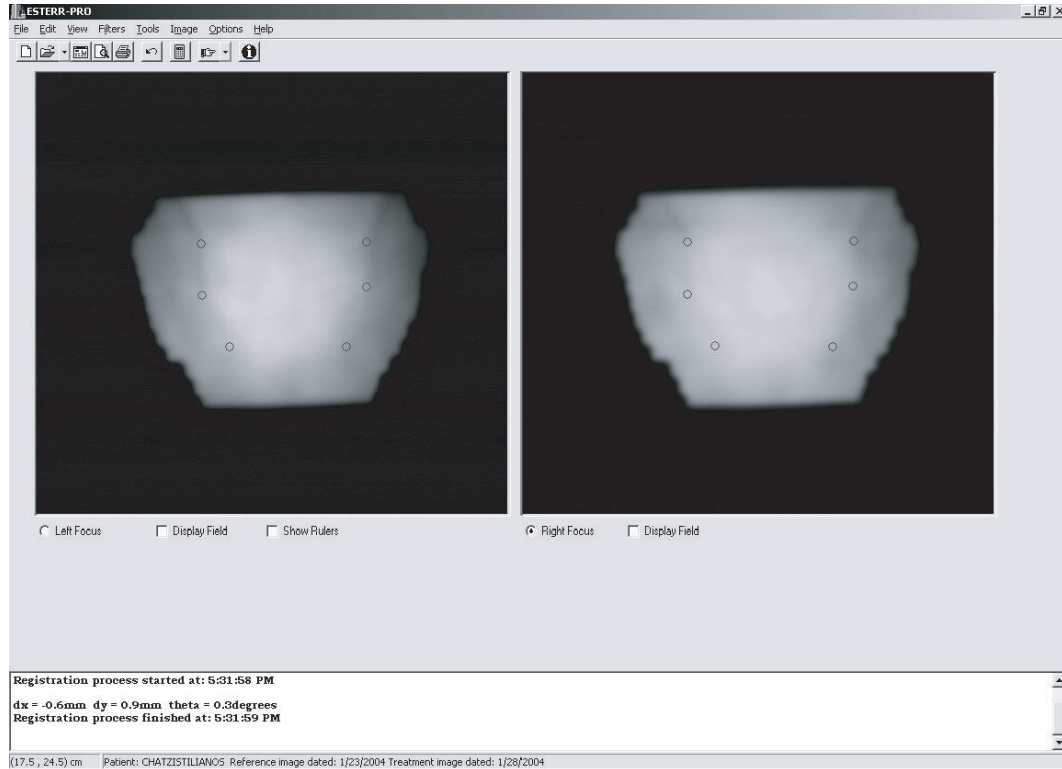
ESTERR-PRO

File Edit View Filters Tools Image Options Help

Left Focus Display Field Show Rulers

Right Focus Display Field

Registration process started at: 5:31:58 PM

dx = -0.6mm dy = 0.9mm theta = 0.3degrees
Registration process finished at: 5:31:59 PM

(17.5 , 24.5) cm Patient: CHATZISTILIANOS Reference image dated: 1/23/2004 Treatment image dated: 1/28/2004